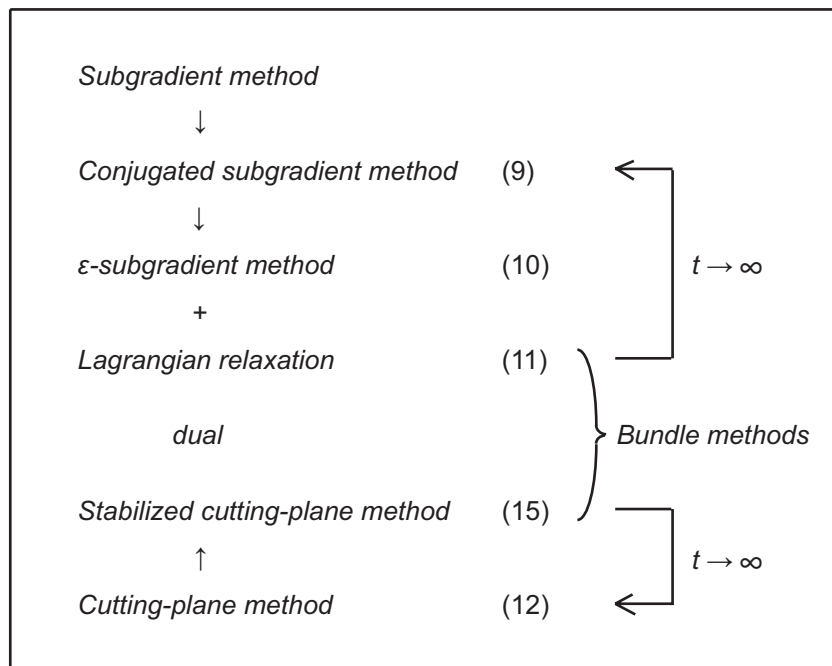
Subgradient method

↓

Conjugated subgradient method (9)

↓

ε-subgradient method (10)

$t \rightarrow \infty$

+

Lagrangian relaxation (11)

dual

Bundle methods

Stabilized cutting-plane method (15)

↑

$t \rightarrow \infty$

Cutting-plane method (12)